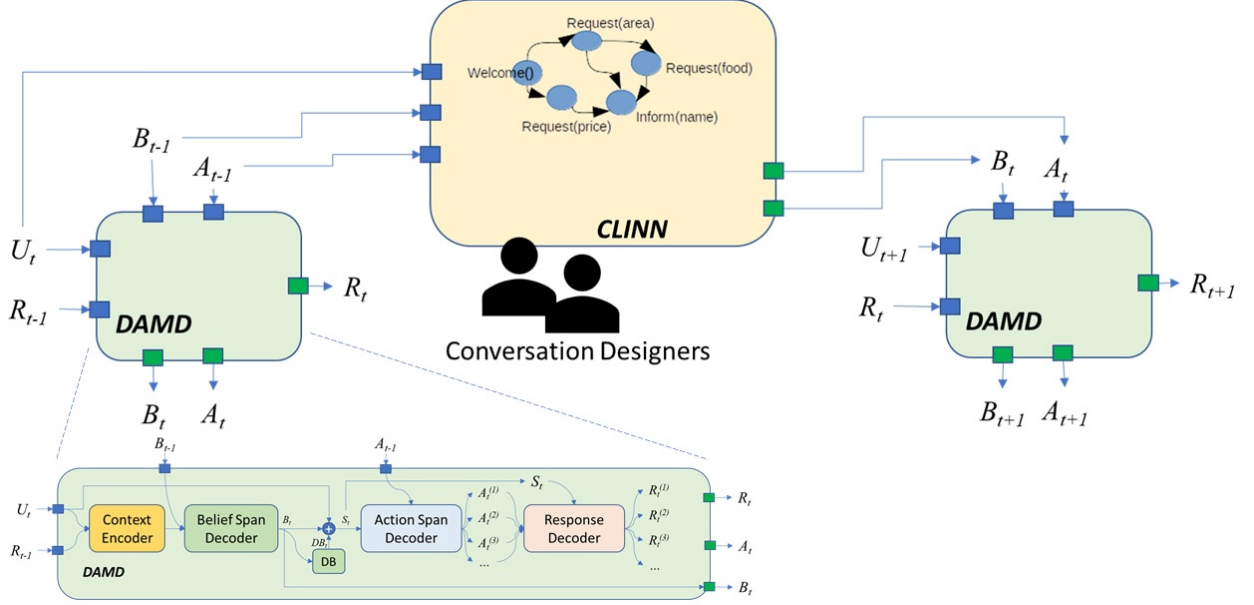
Request(area)

Welcome()

Request(food)

Inform(name)

Request(price)

CLINN

Conversation Designers

$B_{t-1}$

$A_{t-1}$

$U_t$

$R_{t-1}$

DAMD

$R_t$

$B_t$

$A_t$

$B_t$

$A_t$

$U_{t+1}$

$R_t$

DAMD

$R_{t+1}$

$B_{t+1}$

$A_{t+1}$

$B_{t-1}$

$A_{t-1}$

$S_t$

$U_t$

$R_{t-1}$

Context Encoder

Belief Span Decoder

$B_t$

$DB_t$

DB

$S_t$

Action Span Decoder

$A_t^{(1)}$

$A_t^{(2)}$

$A_t^{(3)}$

...

Response Decoder

$R_t^{(1)}$

$R_t^{(2)}$

$R_t^{(3)}$

...

$R_t$

$A_t$

$B_t$

DAMD